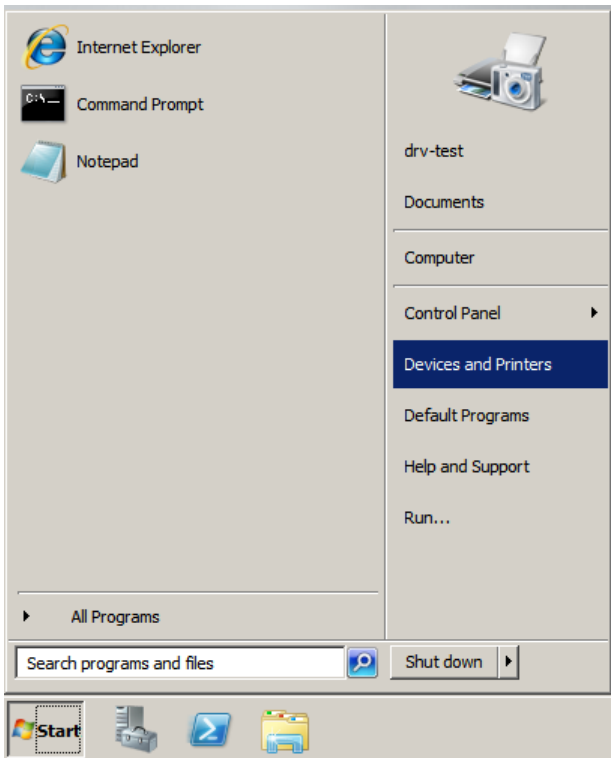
Internet Explorer
C:\_
Command Prompt
Notepad

drv-test
Documents
Computer
Control Panel
Devices and Printers
Default Programs
Help and Support
Run...

All Programs
Search programs and files
Shut down
Start